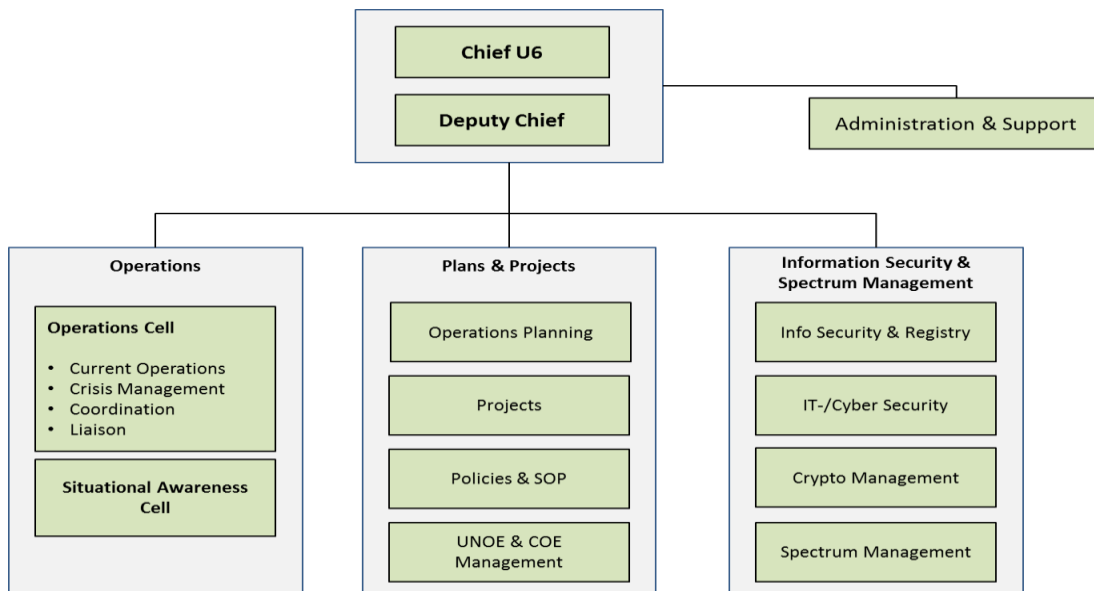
Chief U6

Deputy Chief

Administration & Support

Operations

Operations Cell

- Current Operations
- Crisis Management
- Coordination
- Liaison

Situational Awareness Cell

Plans & Projects

Operations Planning

Projects

Policies & SOP

UNOE & COE Management

Information Security & Spectrum Management

Info Security & Registry

IT-/Cyber Security

Crypto Management

Spectrum Management